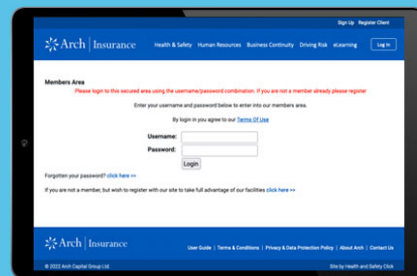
Sign Up Register Client

Arch | Insurance

Health & Safety Human Resources Business Continuity Driving Risk eLearning Log In

Members Area

Please login to this secured area using the username/password combination. If you are not a member already please register.

Enter your username and password below to enter into our members area.

By log in you agree to our Terms Of Use

Username:

Password:

Login

Forgotten your password? click here >>

If you are not a member, but wish to register with our site to take full advantage of our facilities click here >>

Arch | Insurance

User Guide | Terms & Conditions | Privacy & Data Protection Policy | About Arch | Contact Us

© 2022 Arch Capital Group Ltd.

Site by Health and Safety Click